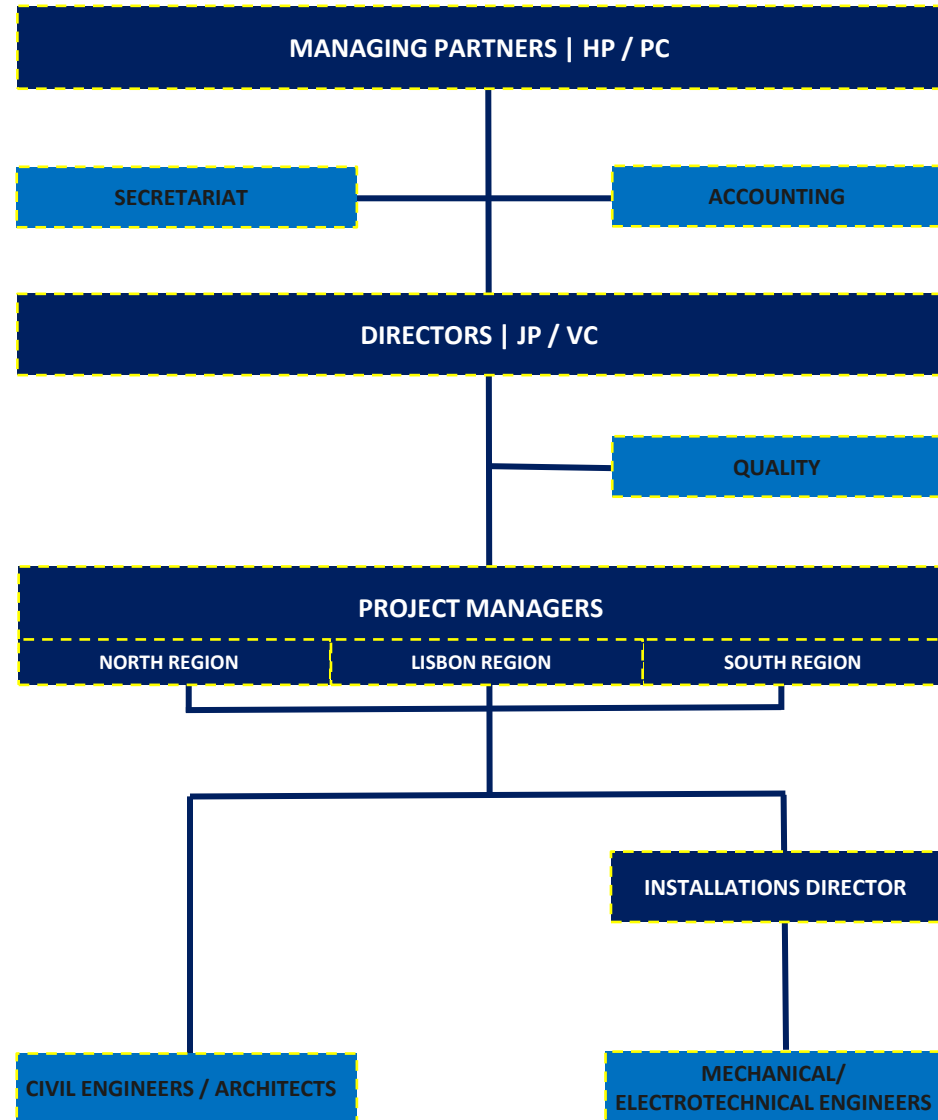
MANAGING PARTNERS | HP / PC

SECRETARIAT

ACCOUNTING

DIRECTORS | JP / VC

QUALITY

PROJECT MANAGERS

NORTH REGION

LISBON REGION

SOUTH REGION

INSTALLATIONS DIRECTOR

CIVIL ENGINEERS / ARCHITECTS

MECHANICAL/ ELECTROTECHNICAL ENGINEERS